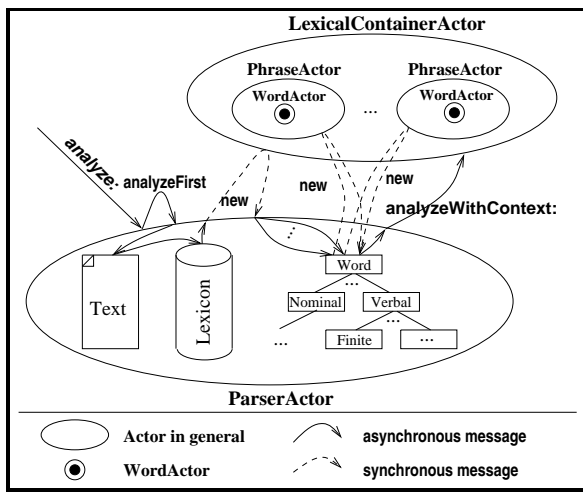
LexicalContainerActor

PhraseActor

WordActor

...

PhraseActor

WordActor

analyze:

analyzeFirst

new

new

new

analyzeWithContext:

...

Word

...

Text

Lexicon

Nominal

Verbal

...

...

Finite

...

ParserActor

Actor in general

asynchronous message

WordActor

synchronous message